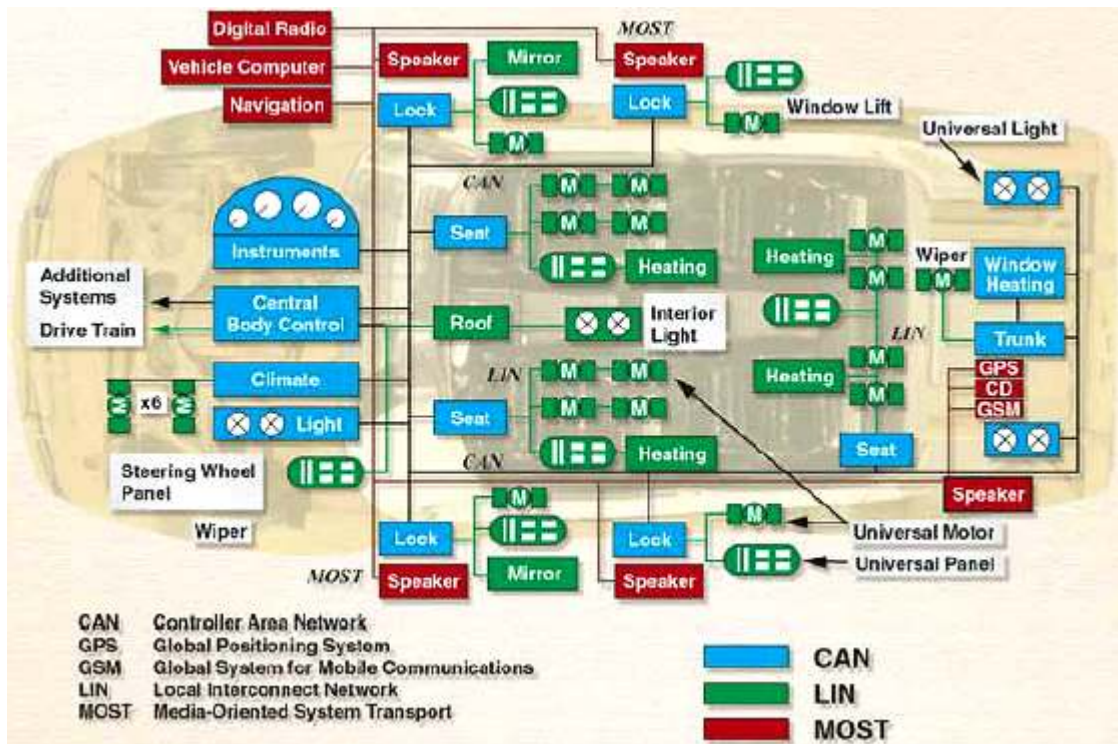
Digital Radio
Vehicle Computer
Navigation
Speaker
Mirror
MOST
Speaker
Lock
M
Lock
Window Lift
M
M
Universal Light
CAN
M
M
M
M
Instruments
Seat
Heating
Heating
M
M
Wiper
M
Window Heating
Additional Systems
Drive Train
Central Body Control
Roof
Interior Light
LIN
Trunk
LIN
M
M
M
Heating
M
GPS
CD
GSM
Climate
M
x6
M
Light
Seat
M
M
Steering Wheel Panel
Heating
CAN
Seat
Speaker
M
Wiper
Lock
Lock
M
Universal Motor
MOST
Speaker
Mirror
Speaker
Universal Panel

| | |
|---|---|
| CAN | Controller Area Network |
| GPS | Global Positioning System |
| GSM | Global System for Mobile Communications |
| LIN | Local Interconnect Network |
| MOST | Media-Oriented System Transport |

CAN
LIN
MOST